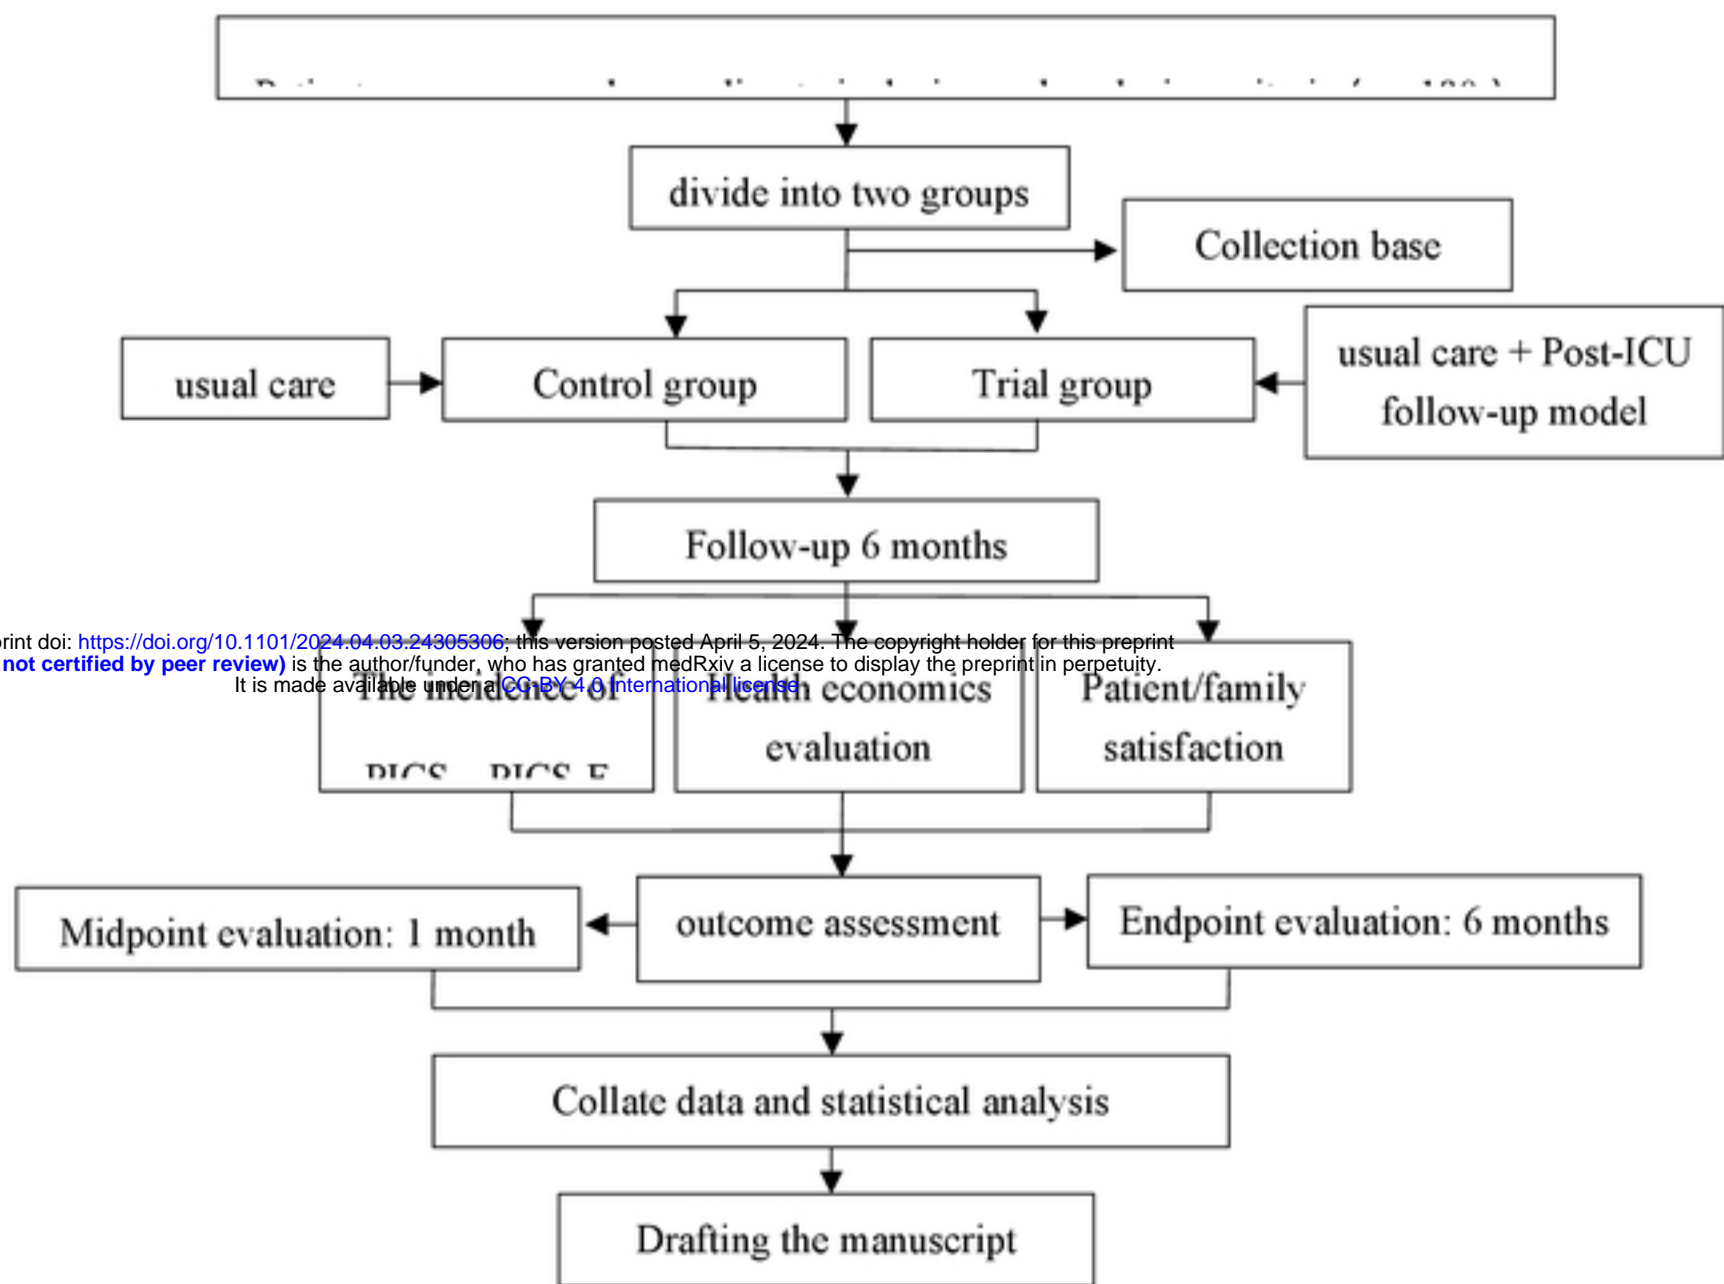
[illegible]

divide into two groups

Collection base

usual care

Control group

Trial group

usual care + Post-ICU follow-up model

Follow-up 6 months

rint doi: https://doi.org/10.1101/2024.04.03.24305306; this version posted April 5, 2024. The copyright holder for this preprint
not certified by peer review) is the author/funder, who has granted medRxiv a license to display the preprint in perpetuity.
It is made available under a CC-BY 4.0 International license.

The incidence of PICS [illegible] PICS-F

Health economics evaluation

Patient/family satisfaction

Midpoint evaluation: 1 month

outcome assessment

Endpoint evaluation: 6 months

Collate data and statistical analysis

Drafting the manuscript